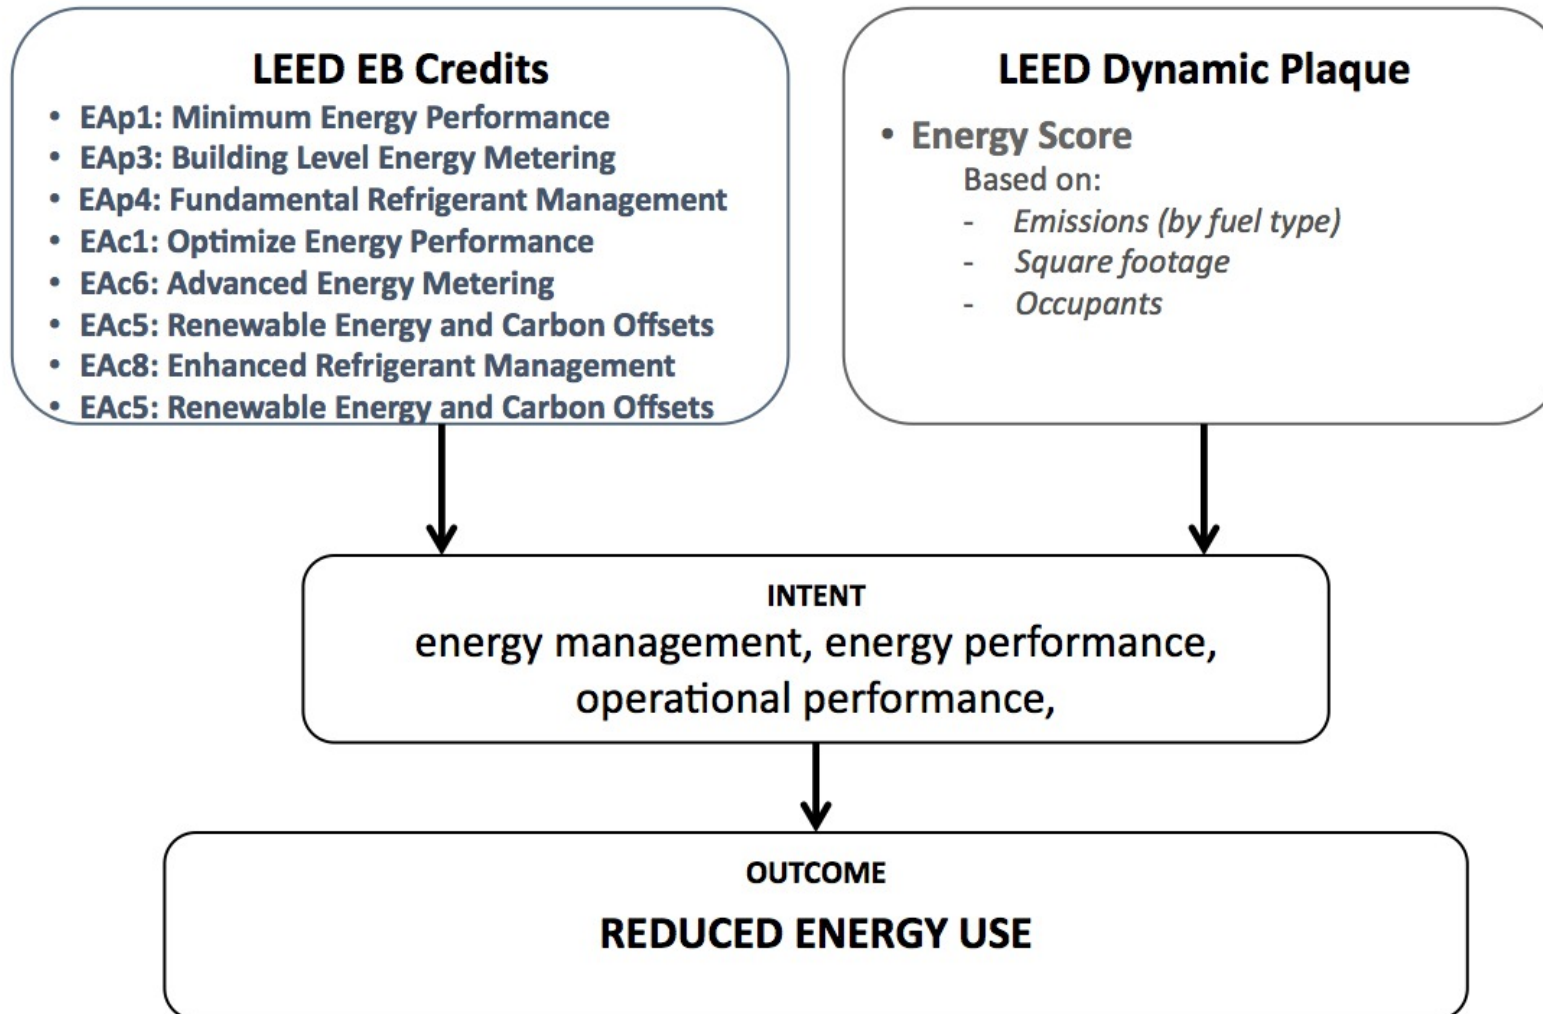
LEED EB Credits

- EAp1: Minimum Energy Performance
- EAp3: Building Level Energy Metering
- EAp4: Fundamental Refrigerant Management
- EAc1: Optimize Energy Performance
- EAc6: Advanced Energy Metering
- EAc5: Renewable Energy and Carbon Offsets
- EAc8: Enhanced Refrigerant Management
- EAc5: Renewable Energy and Carbon Offsets

LEED Dynamic Plaque

- Energy Score

Based on:

- *Emissions (by fuel type)*
- *Square footage*
- *Occupants*

INTENT

energy management, energy performance, operational performance,

OUTCOME

REDUCED ENERGY USE